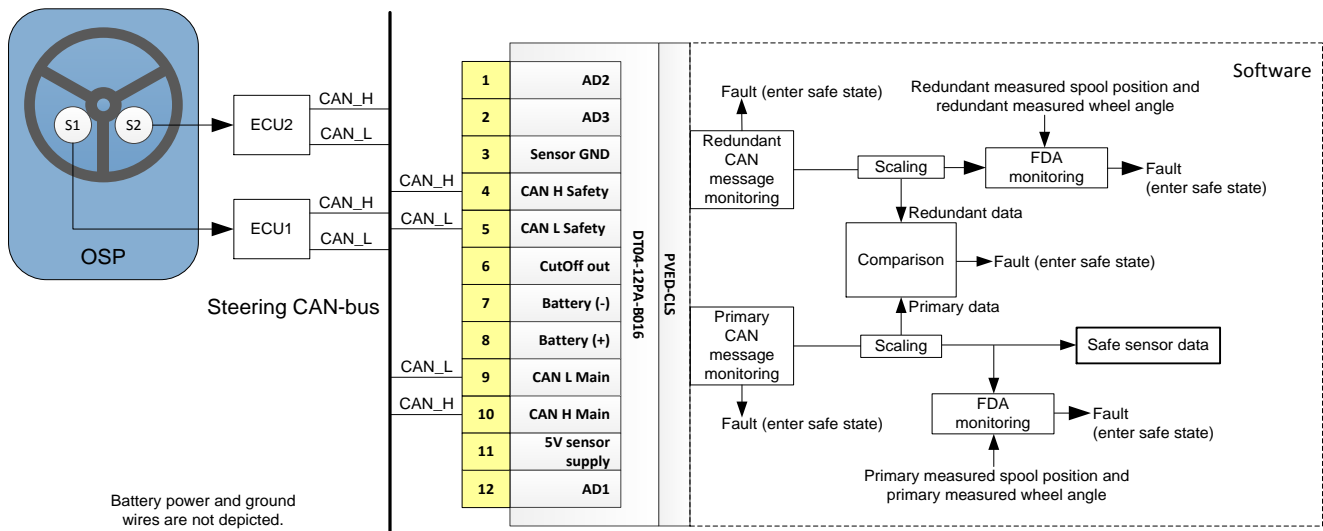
S1
S2
OSP

ECU2
CAN_H
CAN_L

ECU1
CAN_H
CAN_L

Steering CAN-bus

CAN_H
CAN_L
CAN_L
CAN_H

| | |
|---|---|
| 1 | AD2 |
| 2 | AD3 |
| 3 | Sensor GND |
| 4 | CAN H Safety |
| 5 | CAN L Safety |
| 6 | CutOff out |
| 7 | Battery (-) |
| 8 | Battery (+) |
| 9 | CAN L Main |
| 10 | CAN H Main |
| 11 | 5V sensor supply |
| 12 | AD1 |

DT04-12PA-B016

PVED-CLS

Software

Fault (enter safe state)

Redundant measured spool position and redundant measured wheel angle

Redundant CAN message monitoring

Scaling

FDA monitoring

Fault (enter safe state)

Redundant data

Comparison

Fault (enter safe state)

Primary data

Primary CAN message monitoring

Scaling

Safe sensor data

Fault (enter safe state)

FDA monitoring

Fault (enter safe state)

Primary measured spool position and primary measured wheel angle

Battery power and ground wires are not depicted.